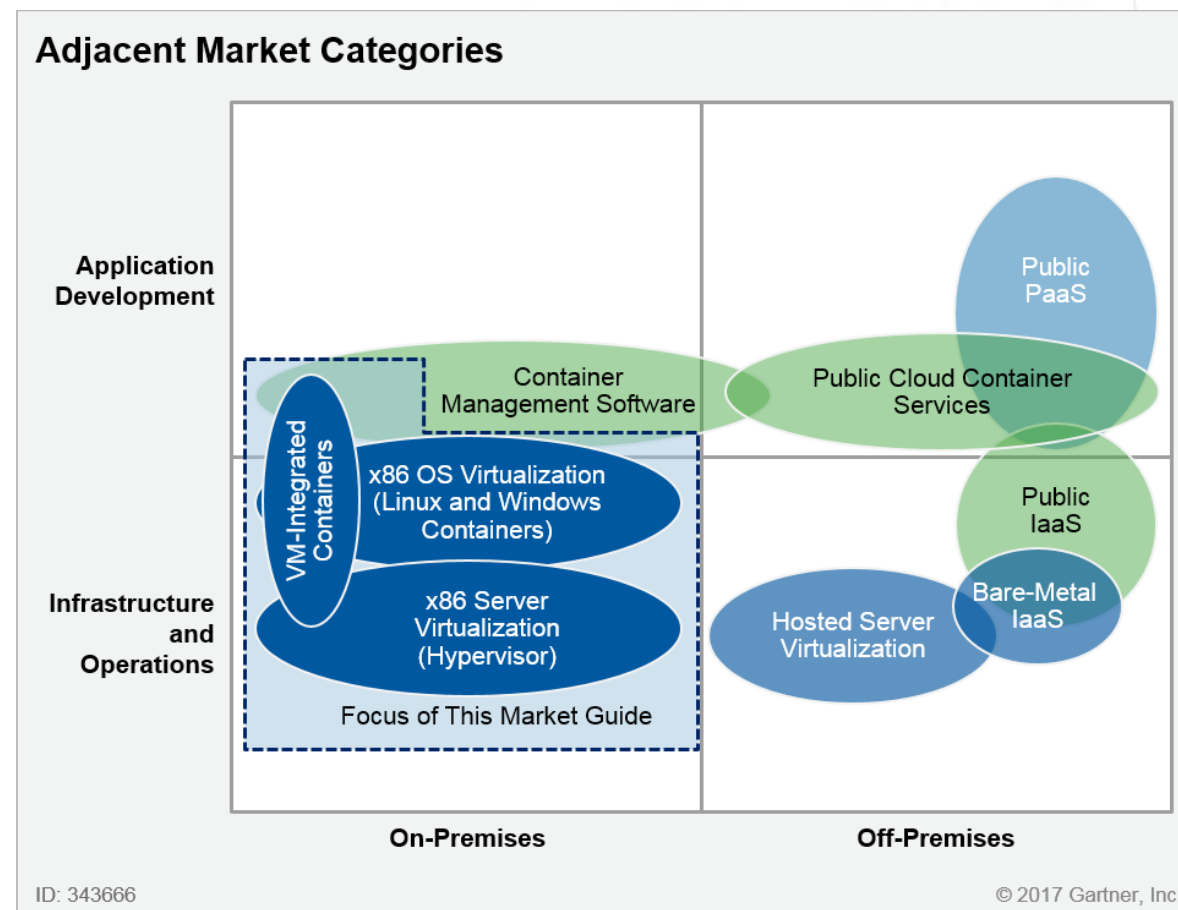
Adjacent Market Categories

Application Development

Infrastructure and Operations

Public PaaS

Container Management Software

Public Cloud Container Services

VM-Integrated Containers

x86 OS Virtualization (Linux and Windows Containers)

Public IaaS

x86 Server Virtualization (Hypervisor)

Bare-Metal IaaS

Hosted Server Virtualization

Focus of This Market Guide

On-Premises

Off-Premises

ID: 343666

© 2017 Gartner, Inc